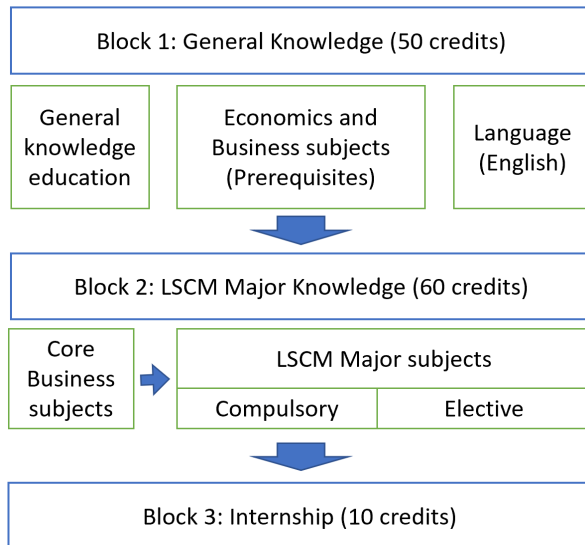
Block 1: General Knowledge (50 credits)

General knowledge education

Economics and Business subjects (Prerequisites)

Language (English)

Block 2: LSCM Major Knowledge (60 credits)

Core Business subjects

LSCM Major subjects

Compulsory

Elective

Block 3: Internship (10 credits)